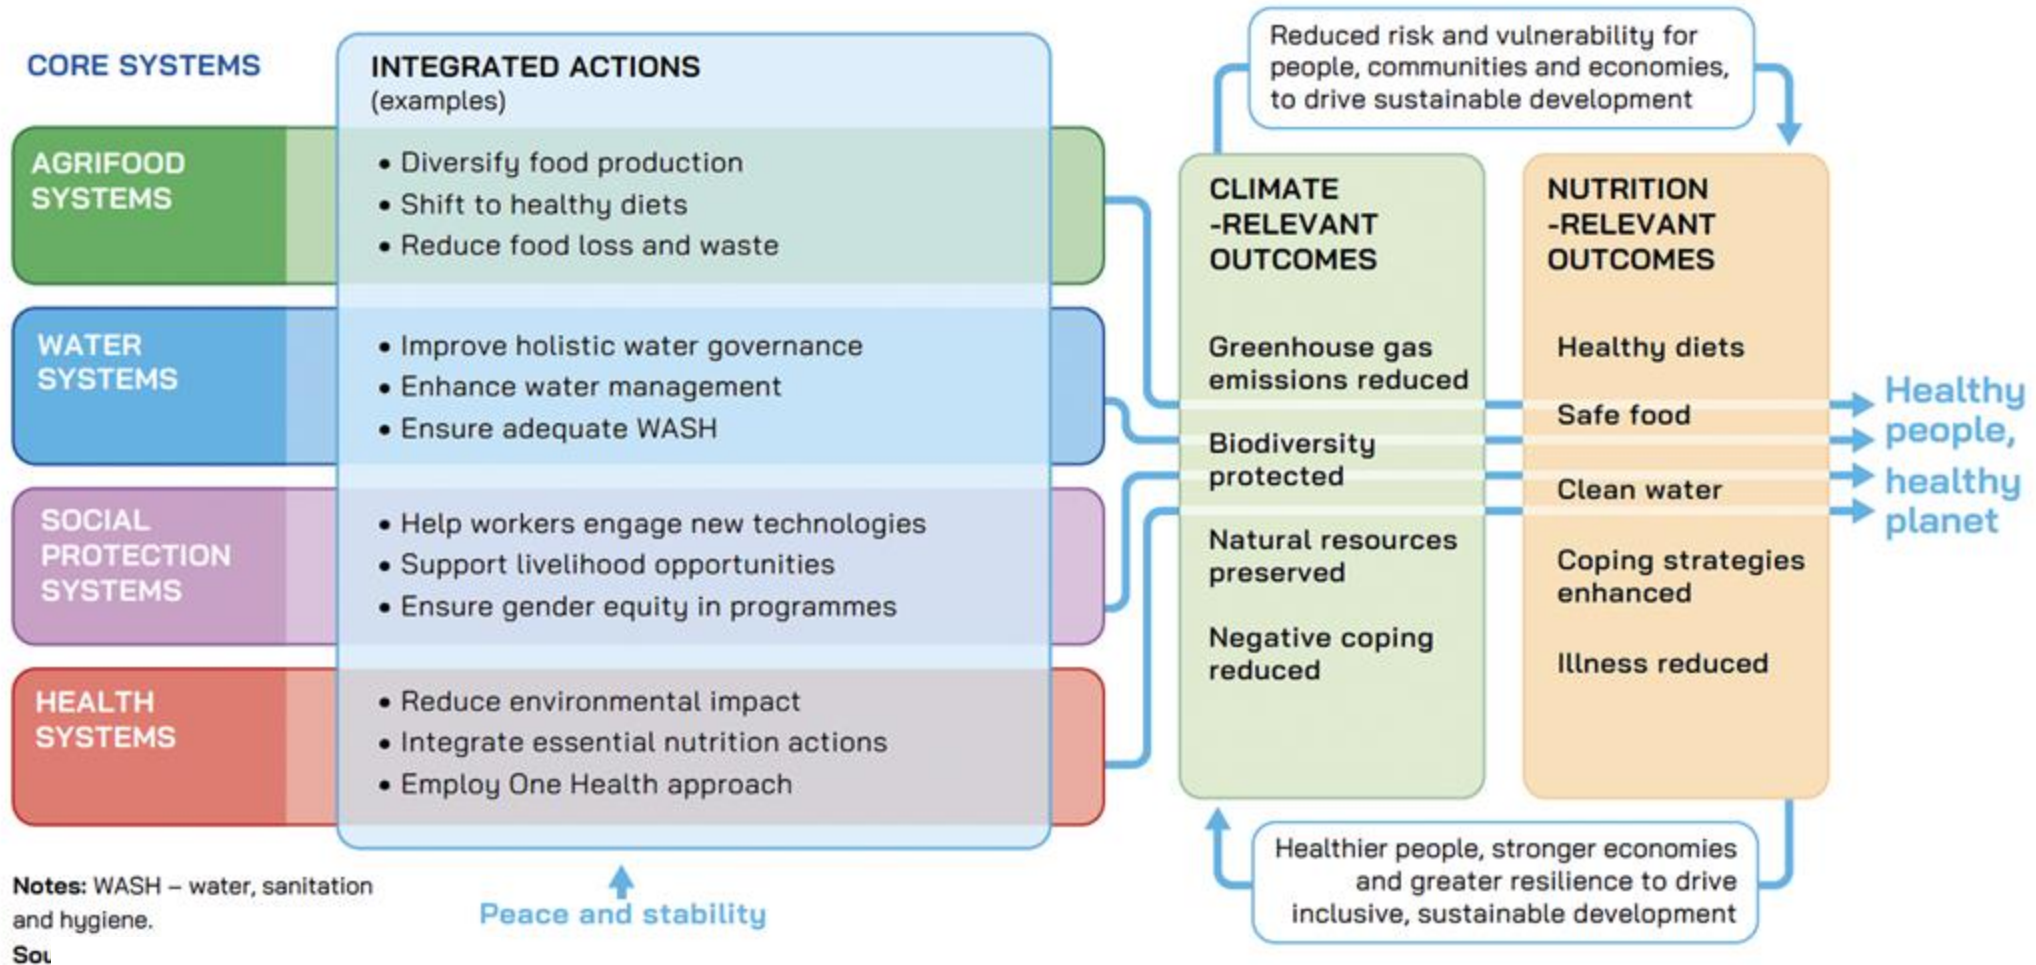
CORE SYSTEMS

INTEGRATED ACTIONS
(examples)

AGRIFOOD SYSTEMS

• Diversify food production
• Shift to healthy diets
• Reduce food loss and waste

WATER SYSTEMS

• Improve holistic water governance
• Enhance water management
• Ensure adequate WASH

SOCIAL PROTECTION SYSTEMS

• Help workers engage new technologies
• Support livelihood opportunities
• Ensure gender equity in programmes

HEALTH SYSTEMS

• Reduce environmental impact
• Integrate essential nutrition actions
• Employ One Health approach

Reduced risk and vulnerability for people, communities and economies, to drive sustainable development

CLIMATE -RELEVANT OUTCOMES

Greenhouse gas emissions reduced

Biodiversity protected

Natural resources preserved

Negative coping reduced

NUTRITION -RELEVANT OUTCOMES

Healthy diets

Safe food

Clean water

Coping strategies enhanced

Illness reduced

Healthy people, healthy planet

Healthier people, stronger economies and greater resilience to drive inclusive, sustainable development

Peace and stability

Notes: WASH – water, sanitation and hygiene.
Sou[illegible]